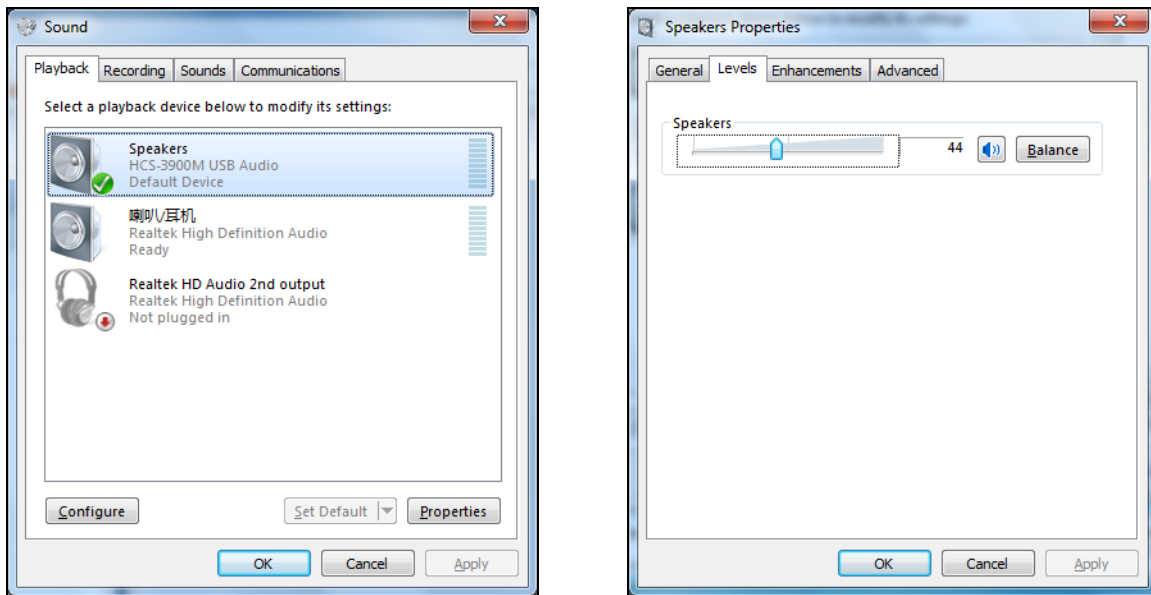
Sound

Playback | Recording | Sounds | Communications

Select a playback device below to modify its settings:

Speakers
HCS-3900M USB Audio
Default Device

喇叭/耳机
Realtek High Definition Audio
Ready

Realtek HD Audio 2nd output
Realtek High Definition Audio
Not plugged in

Configure

Set Default

Properties

OK

Cancel

Apply

Speakers Properties

General | Levels | Enhancements | Advanced

Speakers

44

Balance

OK

Cancel

Apply